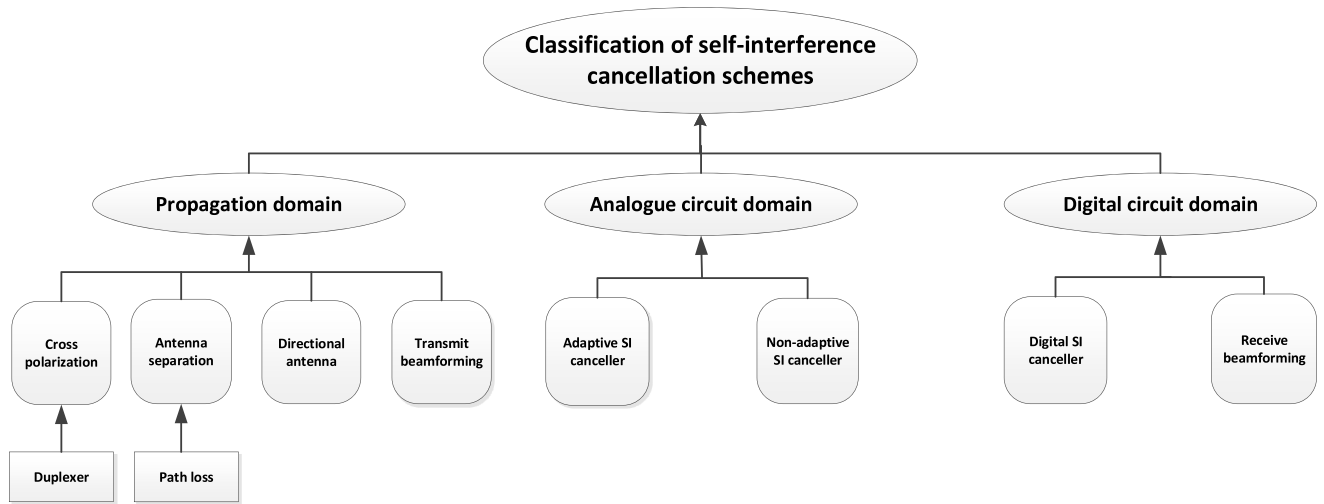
Classification of self-interference cancellation schemes

Propagation domain

Analogue circuit domain

Digital circuit domain

Cross polarization

Antenna separation

Directional antenna

Transmit beamforming

Adaptive SI canceller

Non-adaptive SI canceller

Digital SI canceller

Receive beamforming

Duplexer

Path loss